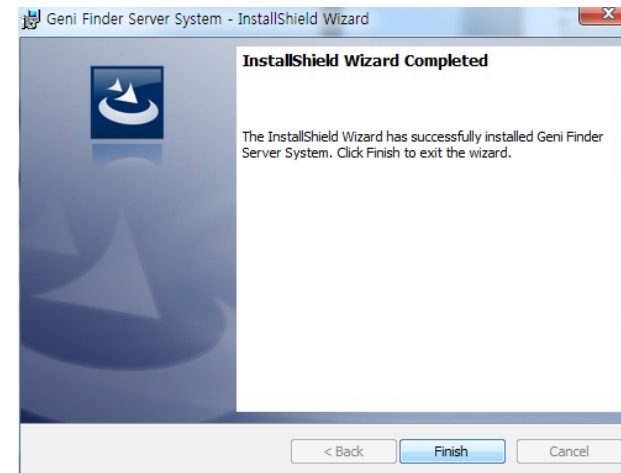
Geni Finder Server System - InstallShield Wizard

InstallShield Wizard Completed

The InstallShield Wizard has successfully installed Geni Finder Server System. Click Finish to exit the wizard.

< Back
Finish
Cancel